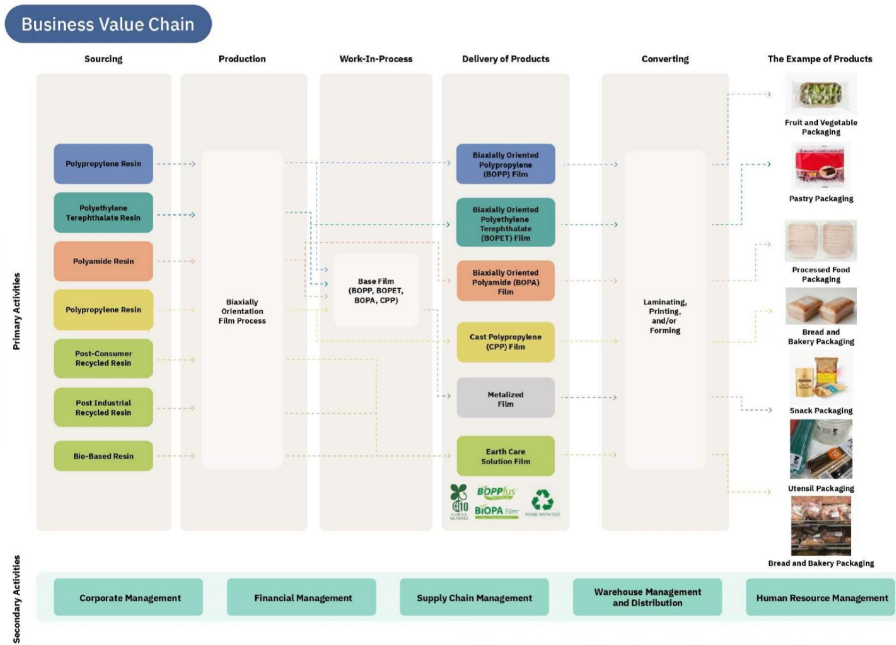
Business Value Chain

Sourcing

Production

Work-In-Process

Delivery of Products

Converting

The Exampe of Products

Primary Activities

Polypropylene Resin

Polyethylene Terephthalate Resin

Polyamide Resin

Polypropylene Resin

Post-Consumer Recycled Resin

Post Industrial Recycled Resin

Bio-Based Resin

Biaxially Orientation Film Process

Base Film (BOPP, BOPET, BOPA, CPP)

Biaxially Oriented Polypropylene (BOPP) Film

Biaxially Oriented Polyethylene Terephthalate (BOPET) Film

Biaxially Oriented Polyamide (BOPA) Film

Cast Polypropylene (CPP) Film

Metalized Film

Earth Care Solution Film

BOPPlus

BiOPA Film

Laminating, Printing, and/or Forming

Fruit and Vegetable Packaging

Pastry Packaging

Processed Food Packaging

Bread and Bakery Packaging

Snack Packaging

Utensil Packaging

Bread and Bakery Packaging

Secondary Activities

Corporate Management

Financial Management

Supply Chain Management

Warehouse Management and Distribution

Human Resource Management